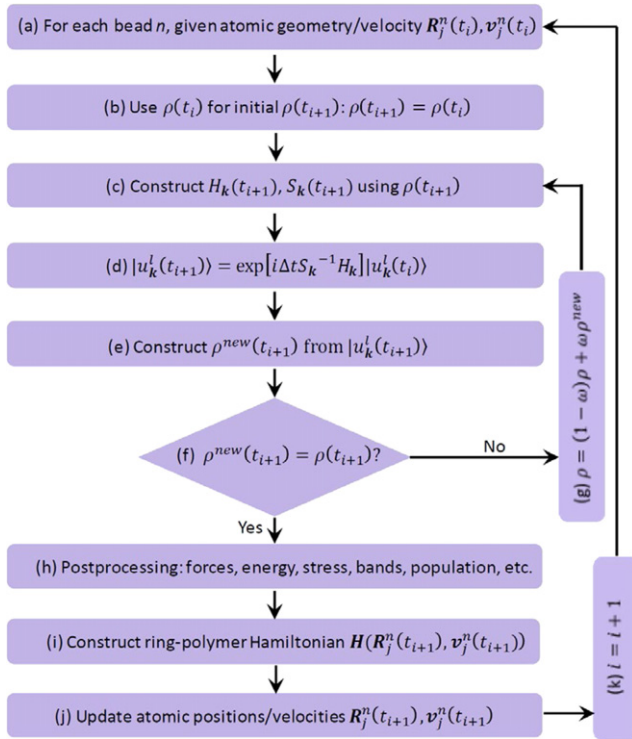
(a) For each bead $n$, given atomic geometry/velocity $\boldsymbol{R}_j^n(t_i), \boldsymbol{v}_j^n(t_i)$

(b) Use $\rho(t_i)$ for initial $\rho(t_{i+1})$: $\rho(t_{i+1}) = \rho(t_i)$

(c) Construct $H_{\boldsymbol{k}}(t_{i+1}), S_{\boldsymbol{k}}(t_{i+1})$ using $\rho(t_{i+1})$

(d) $|u_{\boldsymbol{k}}^l(t_{i+1})\rangle = \exp[i\Delta t S_{\boldsymbol{k}}{}^{-1} H_{\boldsymbol{k}}]|u_{\boldsymbol{k}}^l(t_i)\rangle$

(e) Construct $\rho^{new}(t_{i+1})$ from $|u_{\boldsymbol{k}}^l(t_{i+1})\rangle$

(f) $\rho^{new}(t_{i+1}) = \rho(t_{i+1})$?

No

(g) $\rho = (1-\omega)\rho + \omega\rho^{new}$

Yes

(h) Postprocessing: forces, energy, stress, bands, population, etc.

(i) Construct ring-polymer Hamiltonian $\boldsymbol{H}(\boldsymbol{R}_j^n(t_{i+1}), \boldsymbol{v}_j^n(t_{i+1}))$

(j) Update atomic positions/velocities $\boldsymbol{R}_j^n(t_{i+1}), \boldsymbol{v}_j^n(t_{i+1})$

(k) $i = i + 1$